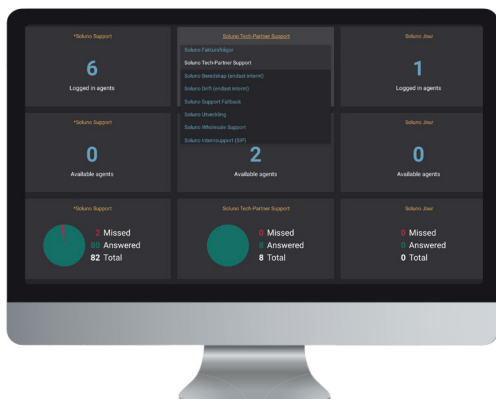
*Soluno Support

6

Logged in agents

Soluno Tech-Partner Support

Soluno Fakturafrågor

Soluno Tech-Partner Support

Soluno Beredskap (endast internt)

Soluno Drift (endast internt)

Soluno Support Fallback

Soluno Utveckling

Soluno Wholesale Support

Soluno Internsupport (SP)

Soluno Jour

1

Logged in agents

*Soluno Support

0

Available agents

2

Available agents

Soluno Jour

0

Available agents

*Soluno Support

2 Missed
80 Answered
82 Total

Soluno Tech-Partner Support

0 Missed
8 Answered
8 Total

Soluno Jour

0 Missed
0 Answered
0 Total